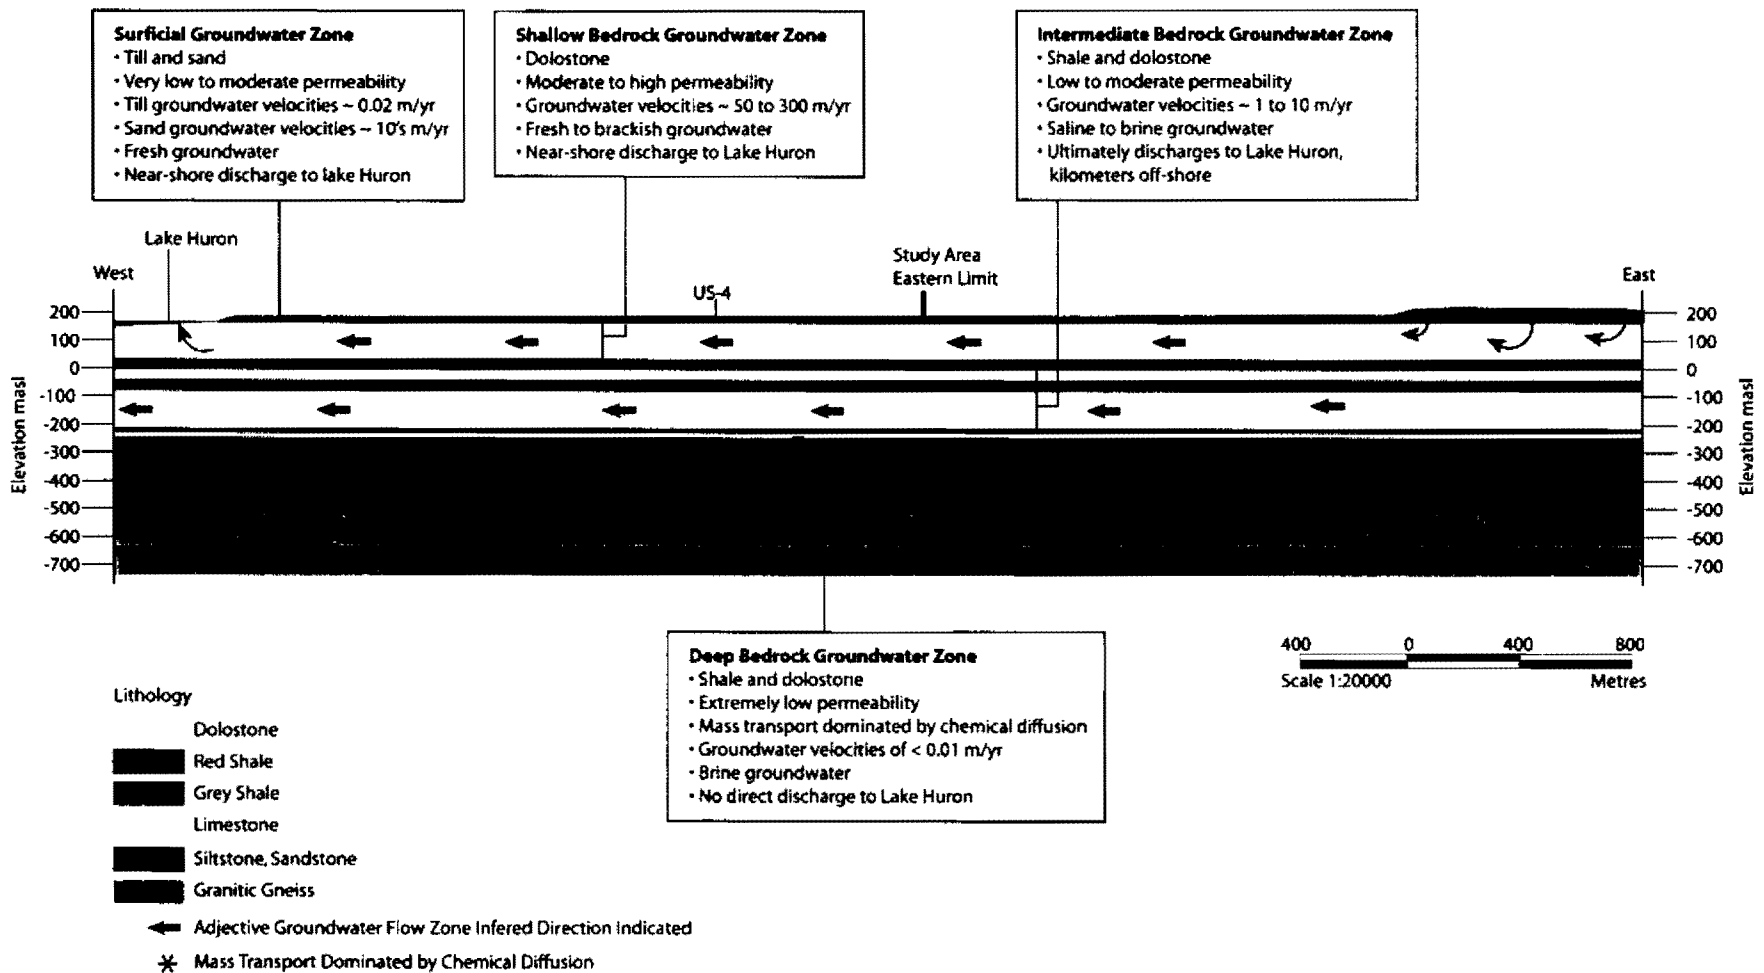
**Surficial Groundwater Zone**
• Till and sand
• Very low to moderate permeability
• Till groundwater velocities ~ 0.02 m/yr
• Sand groundwater velocities ~ 10's m/yr
• Fresh groundwater
• Near-shore discharge to lake Huron

**Shallow Bedrock Groundwater Zone**
• Dolostone
• Moderate to high permeability
• Groundwater velocities ~ 50 to 300 m/yr
• Fresh to brackish groundwater
• Near-shore discharge to Lake Huron

**Intermediate Bedrock Groundwater Zone**
• Shale and dolostone
• Low to moderate permeability
• Groundwater velocities ~ 1 to 10 m/yr
• Saline to brine groundwater
• Ultimately discharges to Lake Huron, kilometers off-shore

Lake Huron

West

Study Area Eastern Limit

US-4

East

Elevation masl

200
100
0
-100
-200
-300
-400
-500
-600
-700

Elevation masl

200
100
0
-100
-200
-300
-400
-500
-600
-700

**Deep Bedrock Groundwater Zone**
• Shale and dolostone
• Extremely low permeability
• Mass transport dominated by chemical diffusion
• Groundwater velocities of < 0.01 m/yr
• Brine groundwater
• No direct discharge to Lake Huron

400 0 400 800
Scale 1:20000 Metres

Lithology
Dolostone
Red Shale
Grey Shale
Limestone
Siltstone, Sandstone
Granitic Gneiss

Adjective Groundwater Flow Zone Infered Direction Indicated

Mass Transport Dominated by Chemical Diffusion